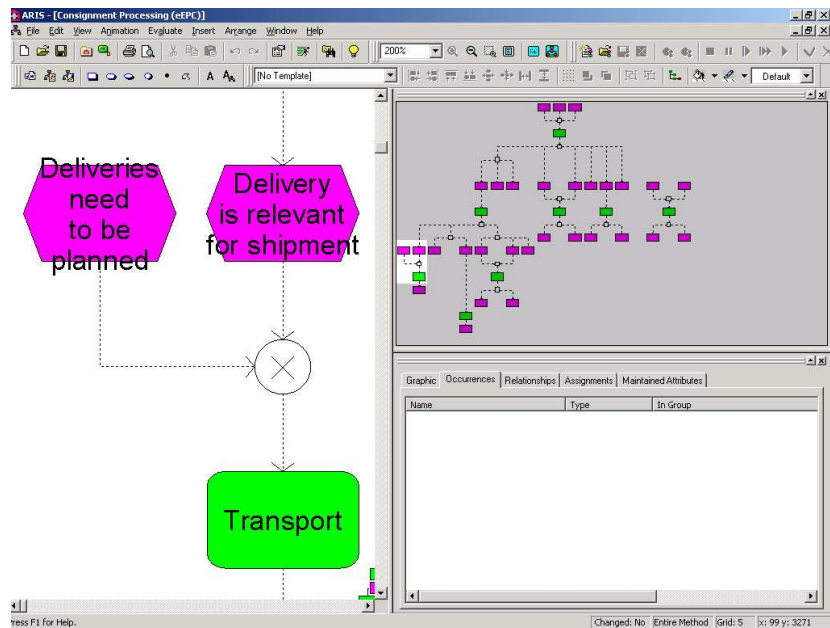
ARIS - [Consignment Processing (eEPC)]

File Edit View Animation Evaluate Insert Arrange Window Help

200%

[No Template]

Default

Deliveries need to be planned

Delivery is relevant for shipment

Transport

Graphic Occurrences Relationships Assignments Maintained Attributes

| Name | Type | In Group |
|---|---|---|

ress F1 for Help.

Changed: No Entire Method Grid: 5 x: 99 y: 3271